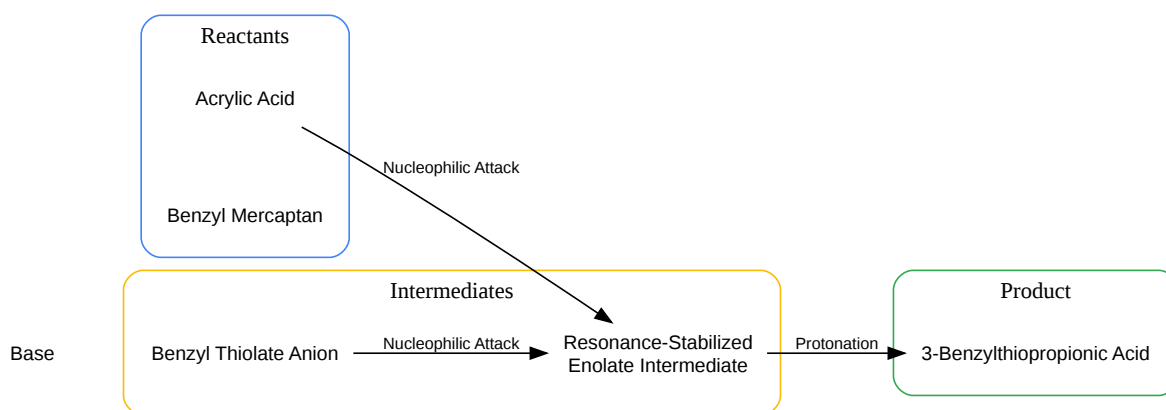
Reactants

Acrylic Acid

Nucleophilic Attack

Benzyl Mercaptan

Intermediates

Product

Base

Benzyl Thiolate Anion

Nucleophilic Attack

Resonance-Stabilized Enolate Intermediate

Protonation

3-Benzylthiopropionic Acid